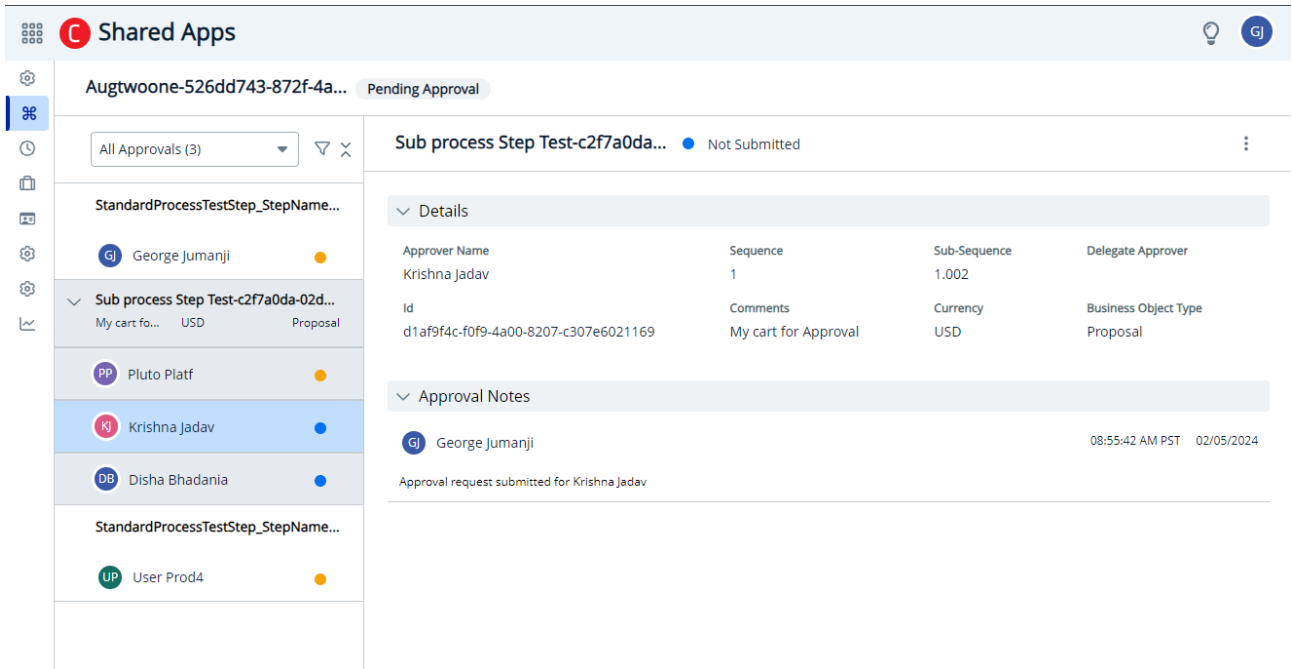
C Shared Apps

GJ

Augtwoone-526dd743-872f-4a... Pending Approval

All Approvals (3)

StandardProcessTestStep_StepName...

GJ George Jumanji

Sub process Step Test-c2f7a0da-02d...
My cart fo... USD Proposal

PP Pluto Platf

KJ Krishna Jadav

DB Disha Bhadania

StandardProcessTestStep_StepName...

UP User Prod4

Sub process Step Test-c2f7a0da... Not Submitted

Details

| Approver Name | Sequence | Sub-Sequence | Delegate Approver |
|---|---|---|---|
| Krishna Jadav | 1 | 1.002 | |
| Id | Comments | Currency | Business Object Type |
| d1af9f4c-f0f9-4a00-8207-c307e6021169 | My cart for Approval | USD | Proposal |

Approval Notes

GJ George Jumanji 08:55:42 AM PST 02/05/2024

Approval request submitted for Krishna Jadav